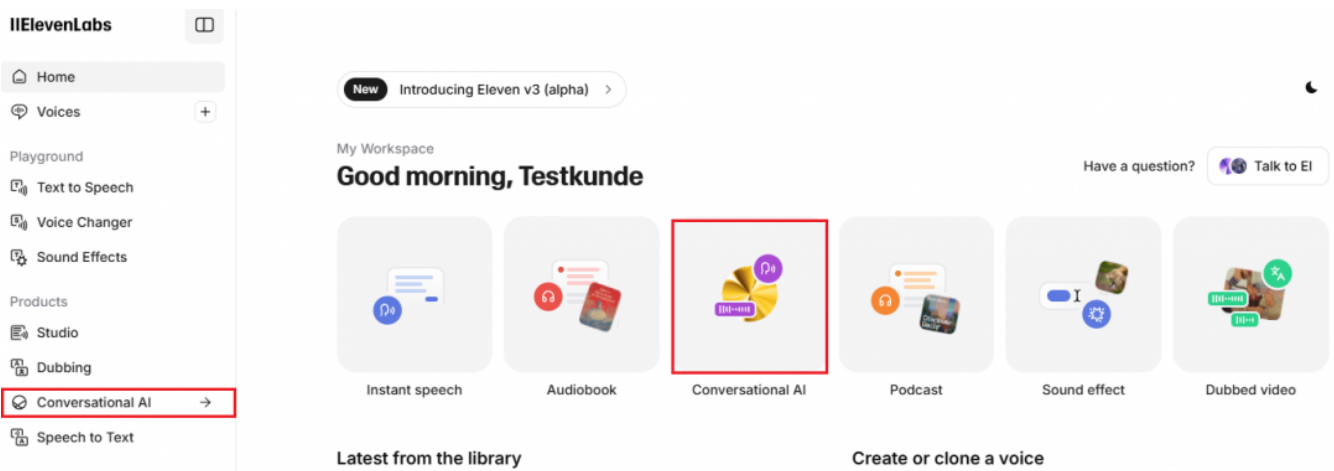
IIElevenLabs

Home
Voices
Playground
Text to Speech
Voice Changer
Sound Effects
Products
Studio
Dubbing
Conversational AI
Speech to Text

New Introducing Eleven v3 (alpha)

My Workspace
Good morning, Testkunde

Have a question? Talk to El

Instant speech
Audiobook
Conversational AI
Podcast
Sound effect
Dubbed video

Latest from the library
Create or clone a voice